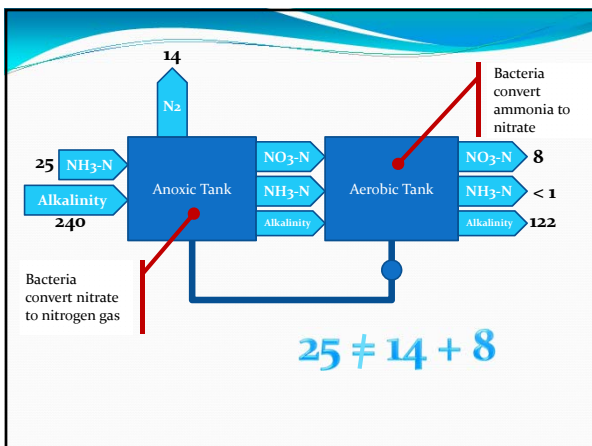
14

N2

Bacteria convert ammonia to nitrate

25 NH3-N

Alkalinity

240

Anoxic Tank

NO3-N

NH3-N

Alkalinity

Aerobic Tank

NO3-N 8

NH3-N < 1

Alkalinity 122

Bacteria convert nitrate to nitrogen gas

$25 \neq 14 + 8$